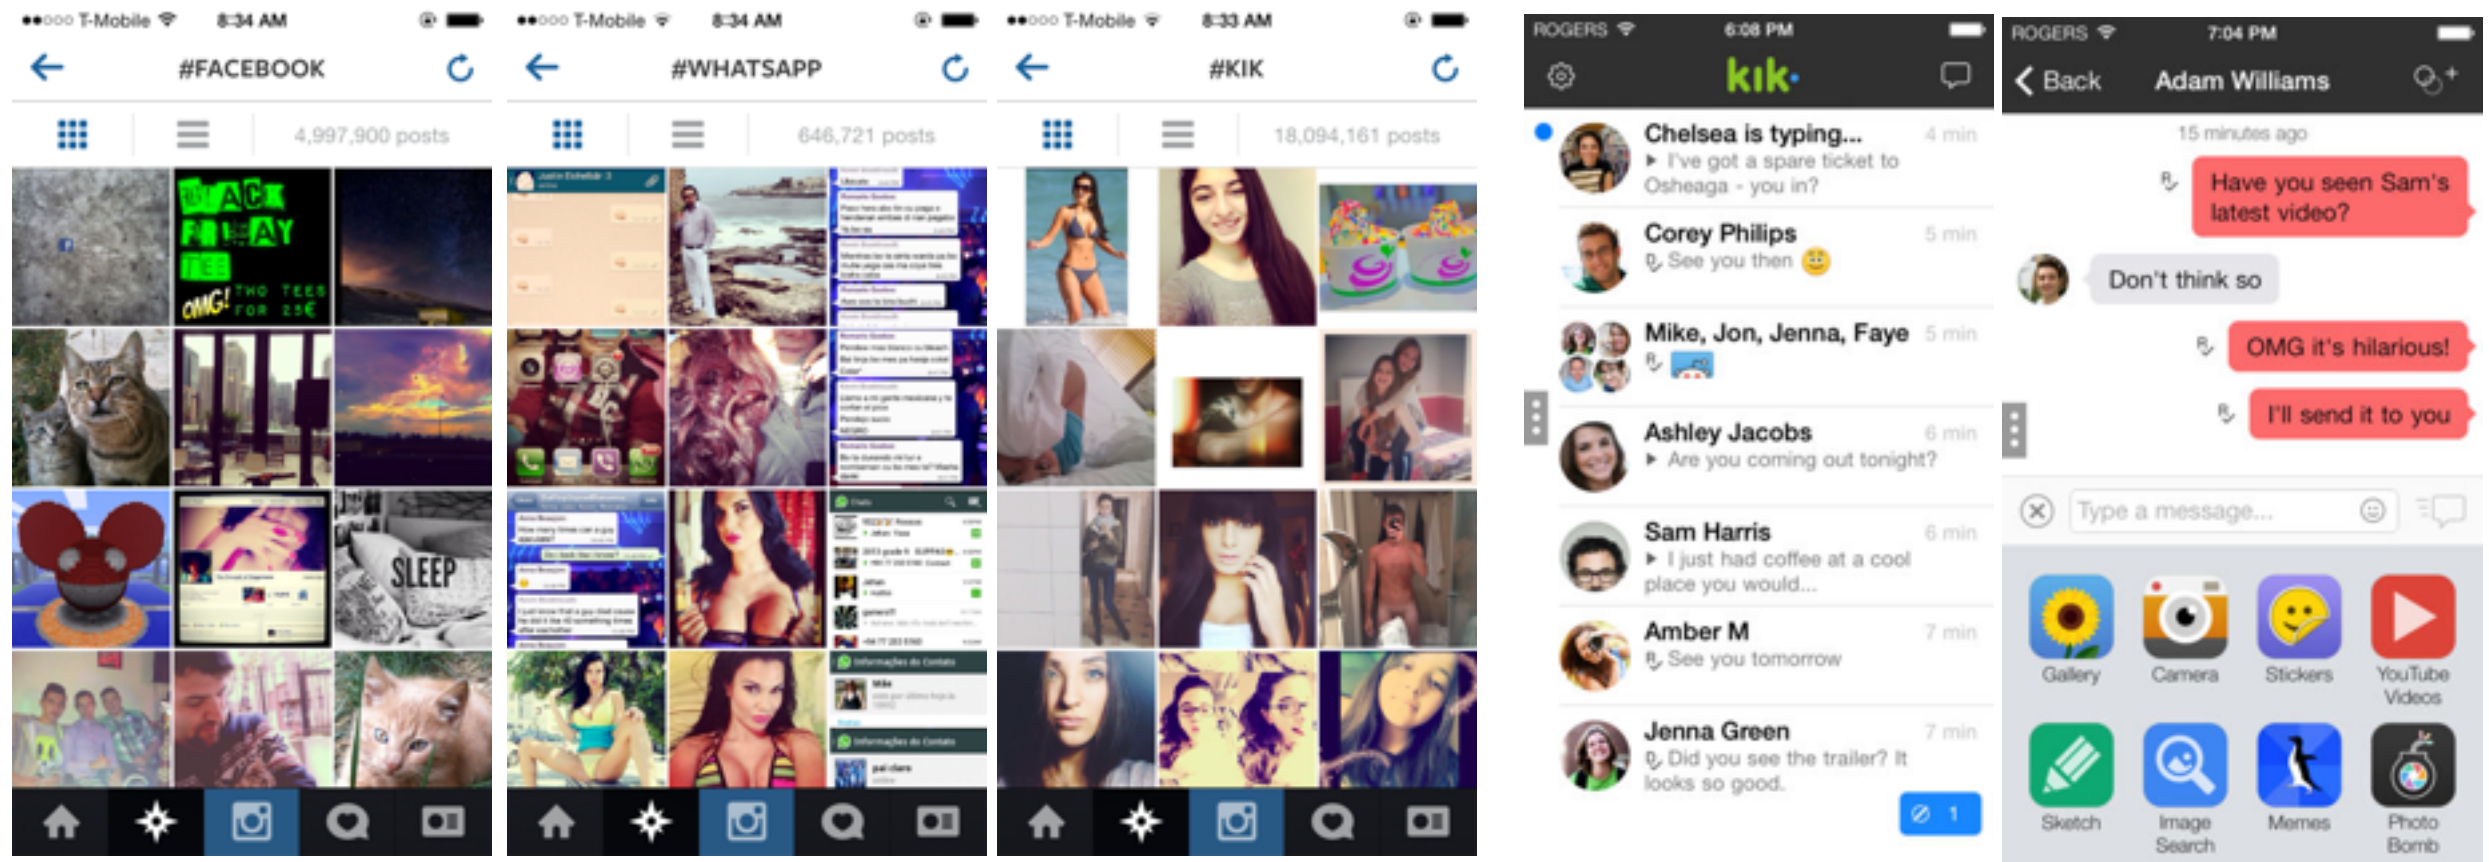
●●○○○ T-Mobile 8:34 AM

#FACEBOOK

4,997,900 posts

BLACK FRIDAY TEES

OMG! THO TEES FOR 25€

SLEEP

●●○○○ T-Mobile 8:34 AM

#WHATSAPP

646,721 posts

●●○○○ T-Mobile 8:33 AM

#KIK

18,094,161 posts

ROGERS 6:08 PM

kik·

Chelsea is typing... 4 min
I've got a spare ticket to Osheaga - you in?

Corey Philips 5 min
See you then

Mike, Jon, Jenna, Faye 5 min

Ashley Jacobs 6 min
Are you coming out tonight?

Sam Harris 6 min
I just had coffee at a cool place you would...

Amber M 7 min
See you tomorrow

Jenna Green 7 min
Did you see the trailer? It looks so good.

1

ROGERS 7:04 PM

Back Adam Williams

15 minutes ago

Have you seen Sam's latest video?

Don't think so

OMG it's hilarious!

I'll send it to you

Type a message...

Gallery
Camera
Stickers
YouTube Videos
Sketch
Image Search
Memes
Photo Bomb